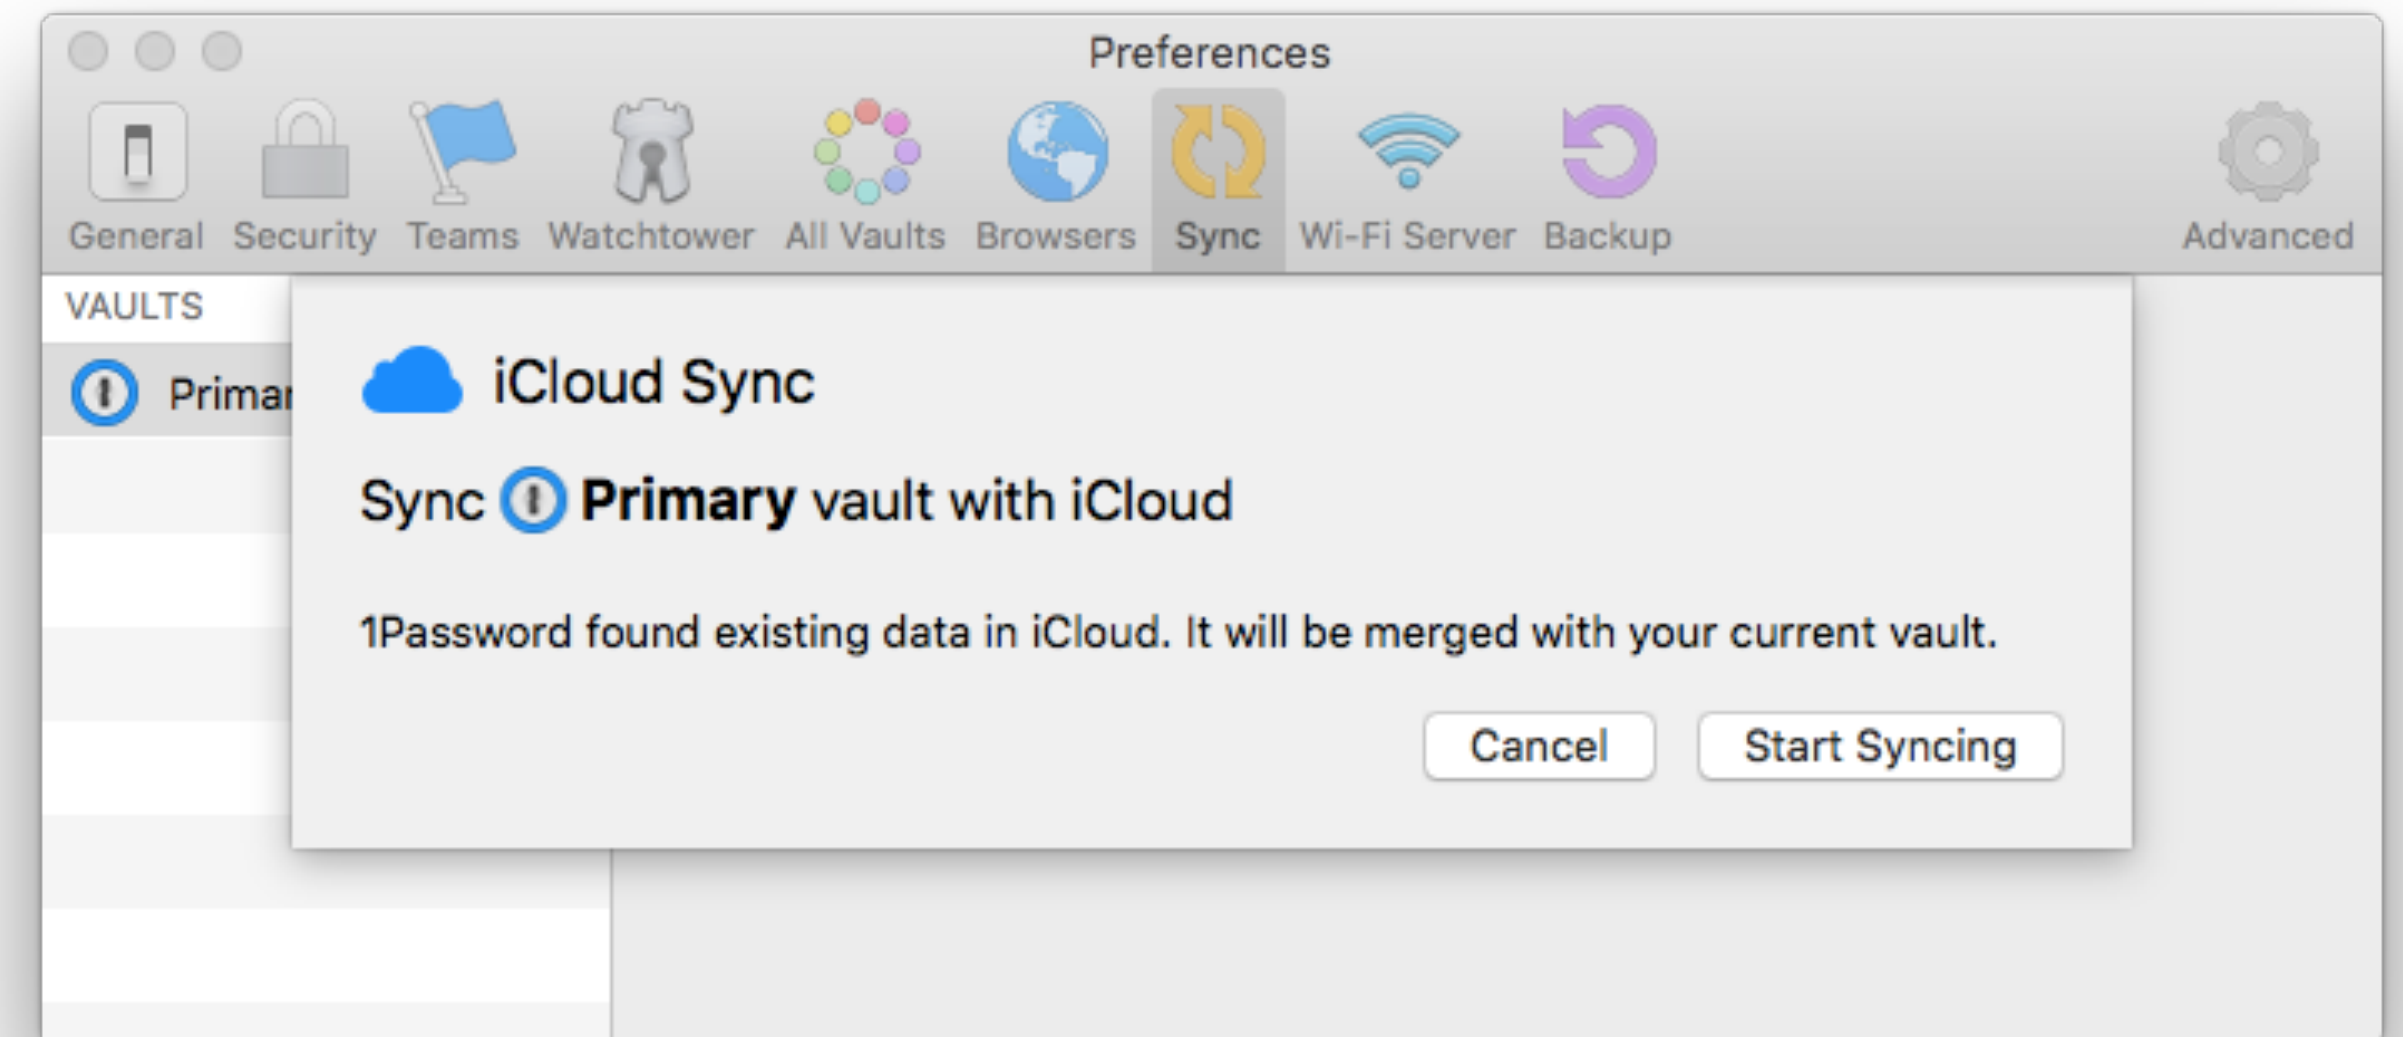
Preferences

General Security Teams Watchtower All Vaults Browsers Sync Wi-Fi Server Backup Advanced

VAULTS

Primar

iCloud Sync

Sync **Primary** vault with iCloud

1Password found existing data in iCloud. It will be merged with your current vault.

Cancel Start Syncing